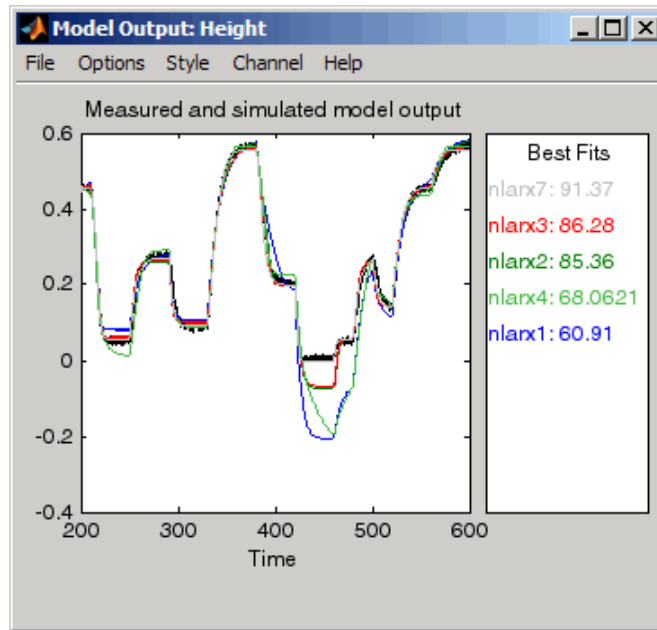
Model Output: Height

File Options Style Channel Help

Measured and simulated model output

0.6
0.4
0.2
0
-0.2
-0.4

200 300 400 500 600

Time

Best Fits
nlarx7: 91.37
nlarx3: 86.28
nlarx2: 85.36
nlarx4: 68.0621
nlarx1: 60.91